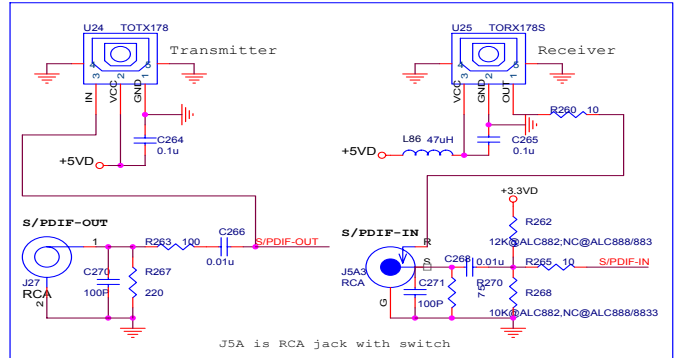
U24 TOTX178
Transmitter
4 3 2 1
IN VCC GND
C264
0.1u
+5VD
U25 TORX178S
Receiver
4 3 2 1
VCC GND OUT
R260 10
L86 47uH
C265
0.1u
+5VD
+3.3VD
R262
12K@ALC882;NC@ALC888/883
S/PDIF-OUT
1
R263 100
C266
S/PDIF-OUT
0.01u
C270
100P
R267
220
J27
RCA
2
S/PDIF-IN
R
S
C268 0.01u
R265 10
S/PDIF-IN
J5A3
RCA
R270
75
C271
100P
G
R268
10K@ALC882,NC@ALC888/8833
J5A is RCA jack with switch